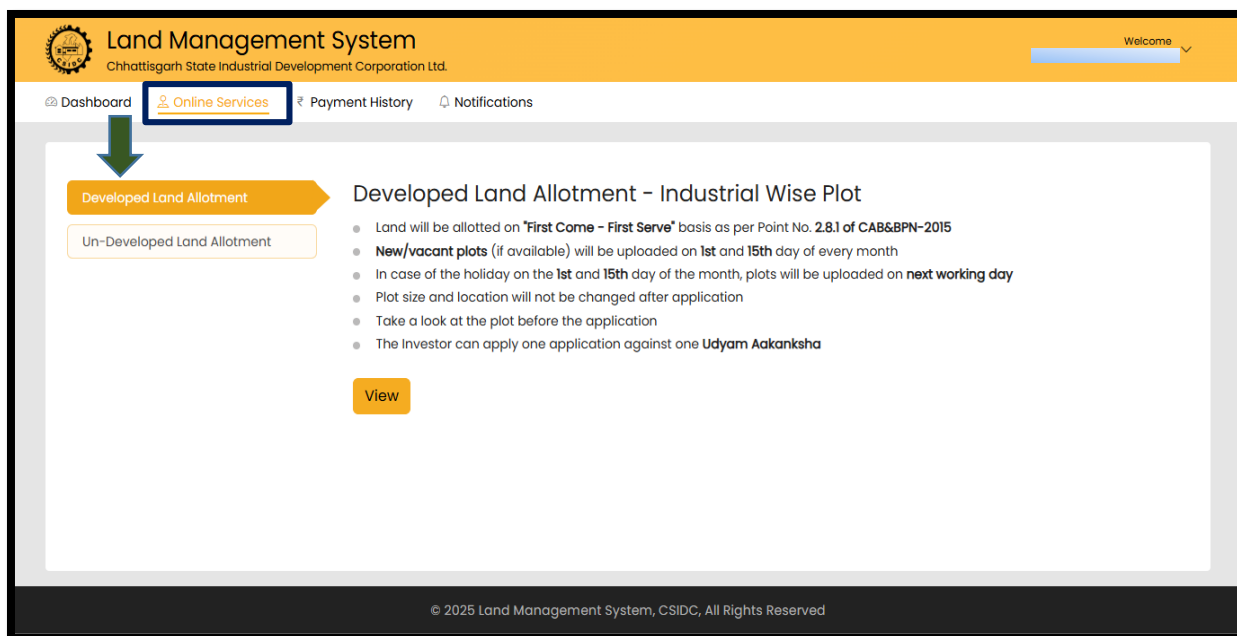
CSIDC

Land Management System
Chhattisgarh State Industrial Development Corporation Ltd.

Welcome

Dashboard
Online Services
₹ Payment History
Notifications

Developed Land Allotment
Un-Developed Land Allotment

Developed Land Allotment - Industrial Wise Plot

- Land will be allotted on "First Come - First Serve" basis as per Point No. 2.8.1 of CAB&BPN-2015
- New/vacant plots (if available) will be uploaded on 1st and 15th day of every month
- In case of the holiday on the 1st and 15th day of the month, plots will be uploaded on next working day
- Plot size and location will not be changed after application
- Take a look at the plot before the application
- The Investor can apply one application against one Udyam Aakanksha

View

© 2025 Land Management System, CSIDC, All Rights Reserved